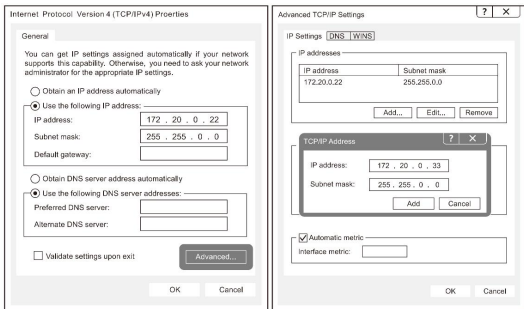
Internet Protocol Version 4 (TCP/IPv4) Properties

General

You can get IP settings assigned automatically if your network supports this capability. Otherwise, you need to ask your network administrator for the appropriate IP settings.

Obtain an IP address automatically

Use the following IP address:

IP address: 172 . 20 . 0 . 22

Subnet mask: 255 . 255 . 0 . 0

Default gateway:

Obtain DNS server address automatically

Use the following DNS server addresses:

Preferred DNS server:

Alternate DNS server:

Validate settings upon exit

Advanced...

OK

Cancel

Advanced TCP/IP Settings

?

X

IP Settings DNS WINS

IP addresses

| IP address | Subnet mask |
|---|---|
| 172.20.0.22 | 255.255.0.0 |

Add...

Edit...

Remove

TCP/IP Address

?

X

IP address: 172 . 20 . 0 . 33

Subnet mask: 255 . 255 . 0 . 0

Add

Cancel

Automatic metric

Interface metric:

OK

Cancel